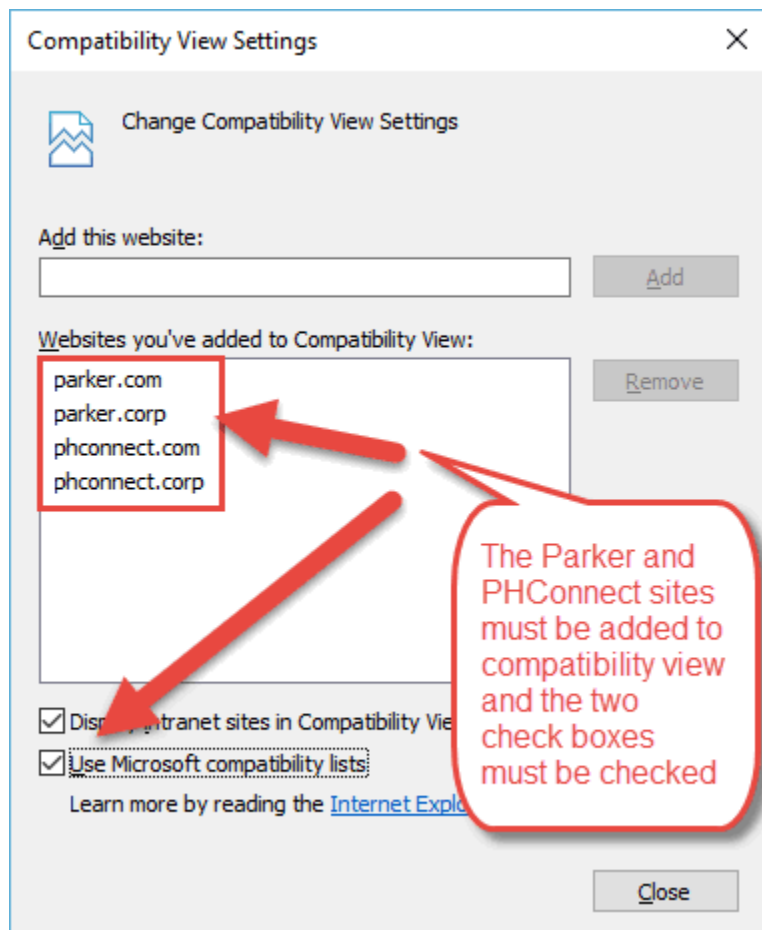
Compatibility View Settings

Change Compatibility View Settings

Add this website:

Add

Websites you've added to Compatibility View:

parker.com
parker.corp
phconnect.com
phconnect.corp

Remove

The Parker and PHConnect sites must be added to compatibility view and the two check boxes must be checked

Displ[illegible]ntranet sites in Compatibility Vie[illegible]

Use Microsoft compatibility lists

Learn more by reading the Internet Explo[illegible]

Close